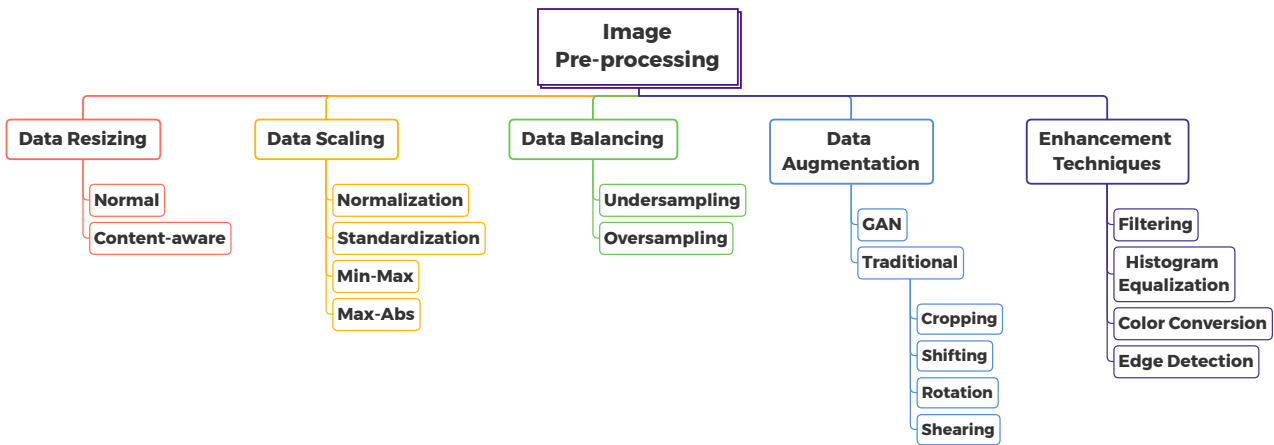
Image Pre-processing

Data Resizing
Normal
Content-aware

Data Scaling
Normalization
Standardization
Min-Max
Max-Abs

Data Balancing
Undersampling
Oversampling

Data Augmentation
GAN
Traditional
Cropping
Shifting
Rotation
Shearing

Enhancement Techniques
Filtering
Histogram Equalization
Color Conversion
Edge Detection